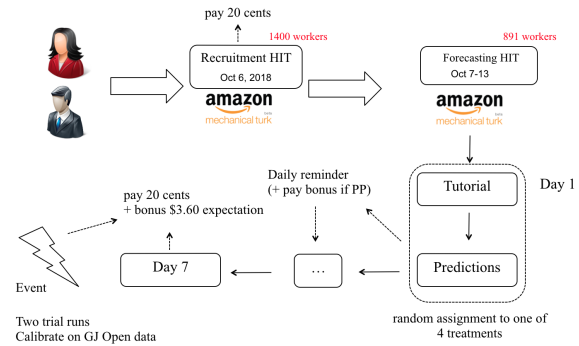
pay 20 cents

1400 workers

Recruitment HIT
Oct 6, 2018

amazon
mechanical turk

891 workers

Forecasting HIT
Oct 7-13

amazon
mechanical turk

Day 1

Tutorial

Predictions

Daily reminder
(+ pay bonus if PP)

pay 20 cents
+ bonus $3.60 expectation

Day 7

…

Event

Two trial runs
Calibrate on GJ Open data

random assignment to one of
4 treatments